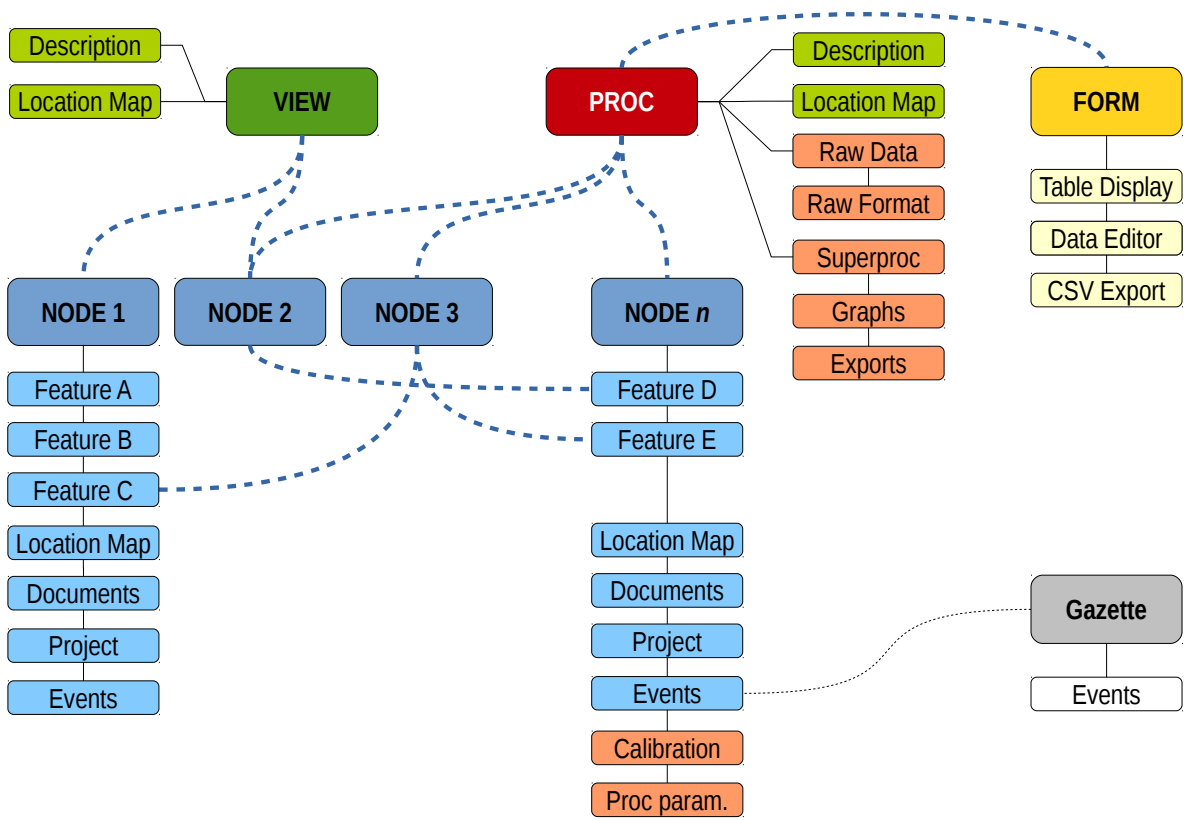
Description
Location Map
VIEW
PROC
Description
Location Map
Raw Data
Raw Format
Superproc
Graphs
Exports
FORM
Table Display
Data Editor
CSV Export
NODE 1
NODE 2
NODE 3
NODE *n*
Feature A
Feature B
Feature C
Location Map
Documents
Project
Events
Feature D
Feature E
Location Map
Documents
Project
Events
Calibration
Proc param.
Gazette
Events